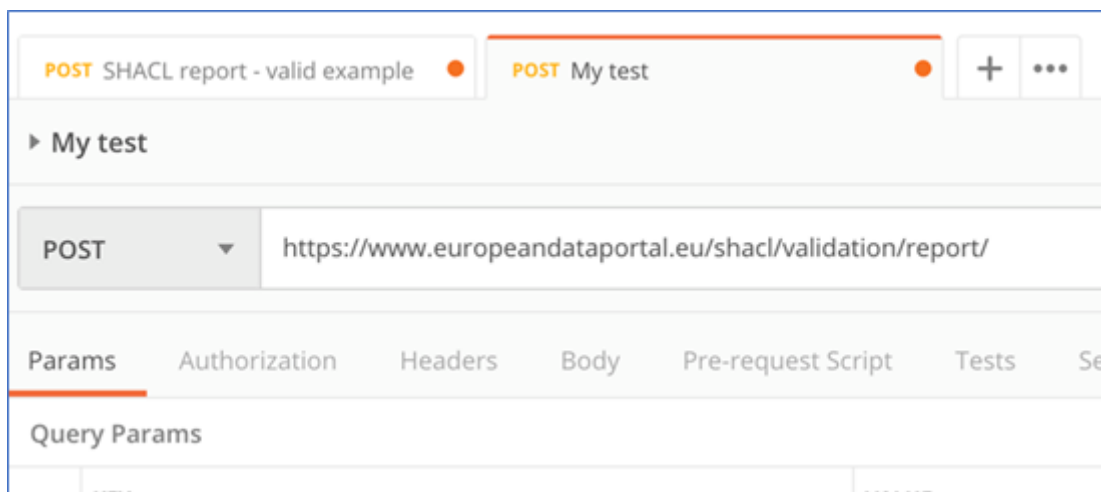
POST SHACL report - valid example

POST My test

+ •••

My test

POST

https://www.europeandataportal.eu/shacl/validation/report/

Params Authorization Headers Body Pre-request Script Tests Se

Query Params